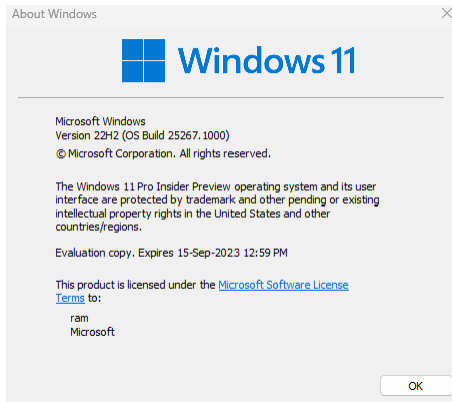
About Windows

Windows 11

Microsoft Windows
Version 22H2 (OS Build 25267.1000)
© Microsoft Corporation. All rights reserved.

The Windows 11 Pro Insider Preview operating system and its user interface are protected by trademark and other pending or existing intellectual property rights in the United States and other countries/regions.

Evaluation copy. Expires 15-Sep-2023 12:59 PM

This product is licensed under the Microsoft Software License Terms to:

ram
Microsoft

OK